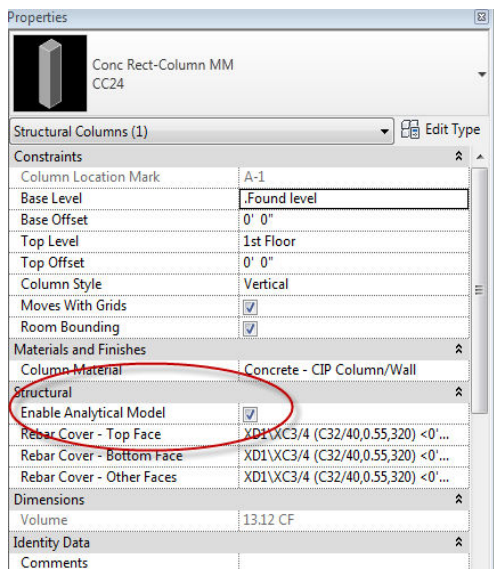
Properties

Conc Rect-Column MM
CC24

Structural Columns (1)

Edit Type

| Constraints | |
|---|---|
| Column Location Mark | A-1 |
| Base Level | .Found level |
| Base Offset | 0' 0" |
| Top Level | 1st Floor |
| Top Offset | 0' 0" |
| Column Style | Vertical |
| Moves With Grids | ☑ |
| Room Bounding | ☑ |
| **Materials and Finishes** | |
| Column Material | Concrete - CIP Column/Wall |
| **Structural** | |
| Enable Analytical Model | ☑ |
| Rebar Cover - Top Face | XD1\XC3/4 (C32/40,0.55,320) <0'... |
| Rebar Cover - Bottom Face | XD1\XC3/4 (C32/40,0.55,320) <0'... |
| Rebar Cover - Other Faces | XD1\XC3/4 (C32/40,0.55,320) <0'... |
| **Dimensions** | |
| Volume | 13.12 CF |
| **Identity Data** | |
| Comments | |